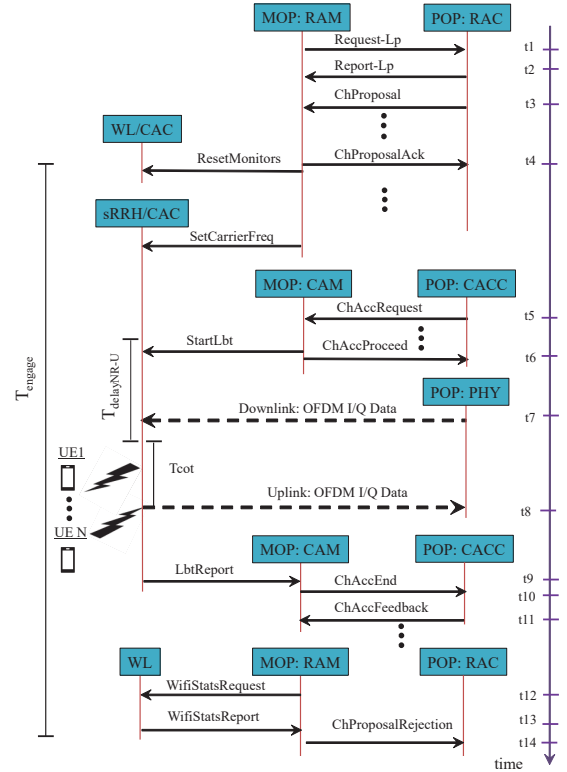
MOP: RAM
POP: RAC
Request-Lp
t1
Report-Lp
t2
ChProposal
t3
WL/CAC
ResetMonitors
ChProposalAck
t4
sRRH/CAC
SetCarrierFreq
MOP: CAM
POP: CACC
ChAccRequest
t5
StartLbt
ChAccProceed
t6
$T_{delayNR-U}$
POP: PHY
$T_{engage}$
Downlink: OFDM I/Q Data
t7
UE1
Tcot
Uplink: OFDM I/Q Data
t8
UE N
LbtReport
MOP: CAM
POP: CACC
ChAccEnd
t9
t10
ChAccFeedback
t11
WL
MOP: RAM
POP: RAC
WifiStatsRequest
t12
WifiStatsReport
ChProposalRejection
t13
t14
time